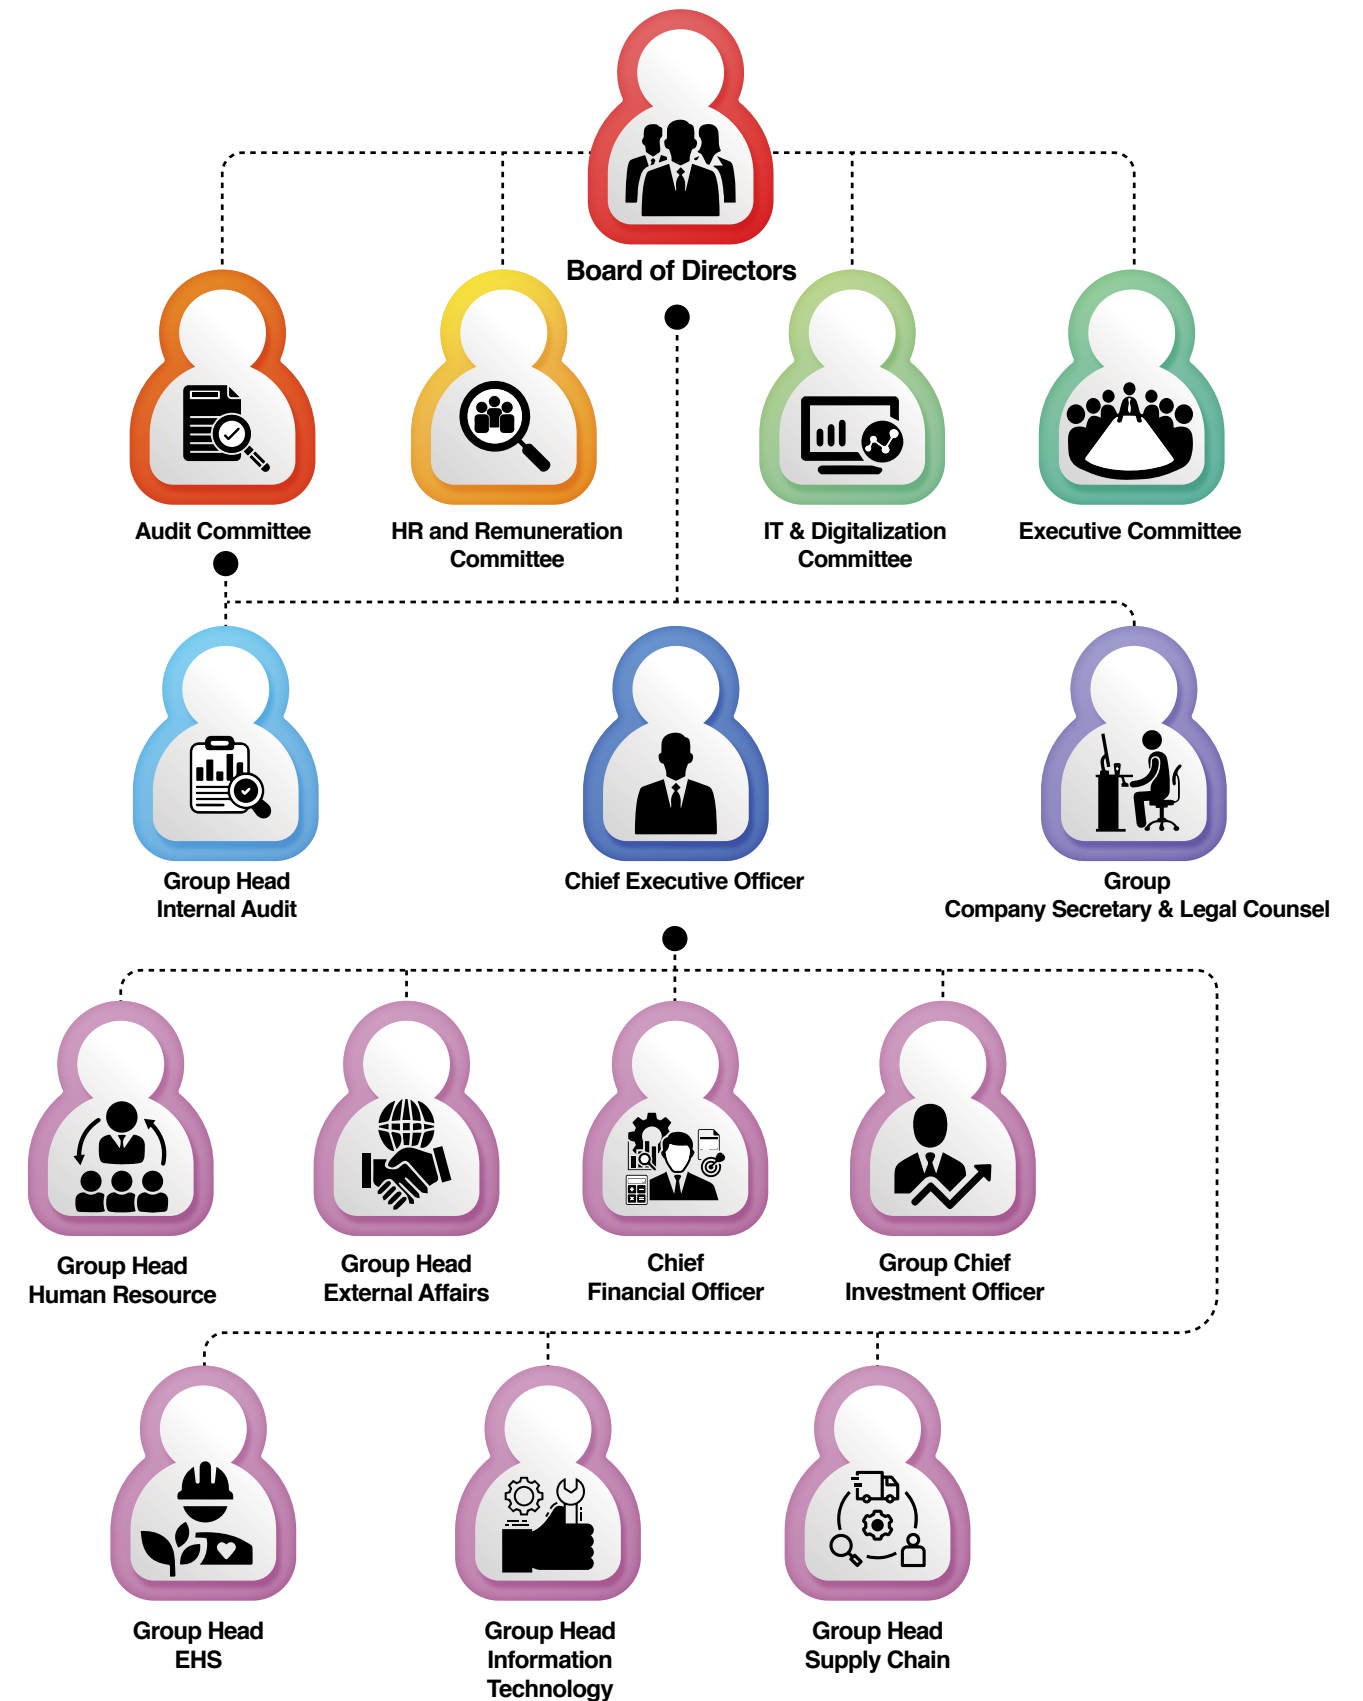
Board of Directors

Audit Committee

HR and Remuneration Committee

IT & Digitalization Committee

Executive Committee

Group Head Internal Audit

Chief Executive Officer

Group Company Secretary & Legal Counsel

Group Head Human Resource

Group Head External Affairs

Chief Financial Officer

Group Chief Investment Officer

Group Head EHS

Group Head Information Technology

Group Head Supply Chain